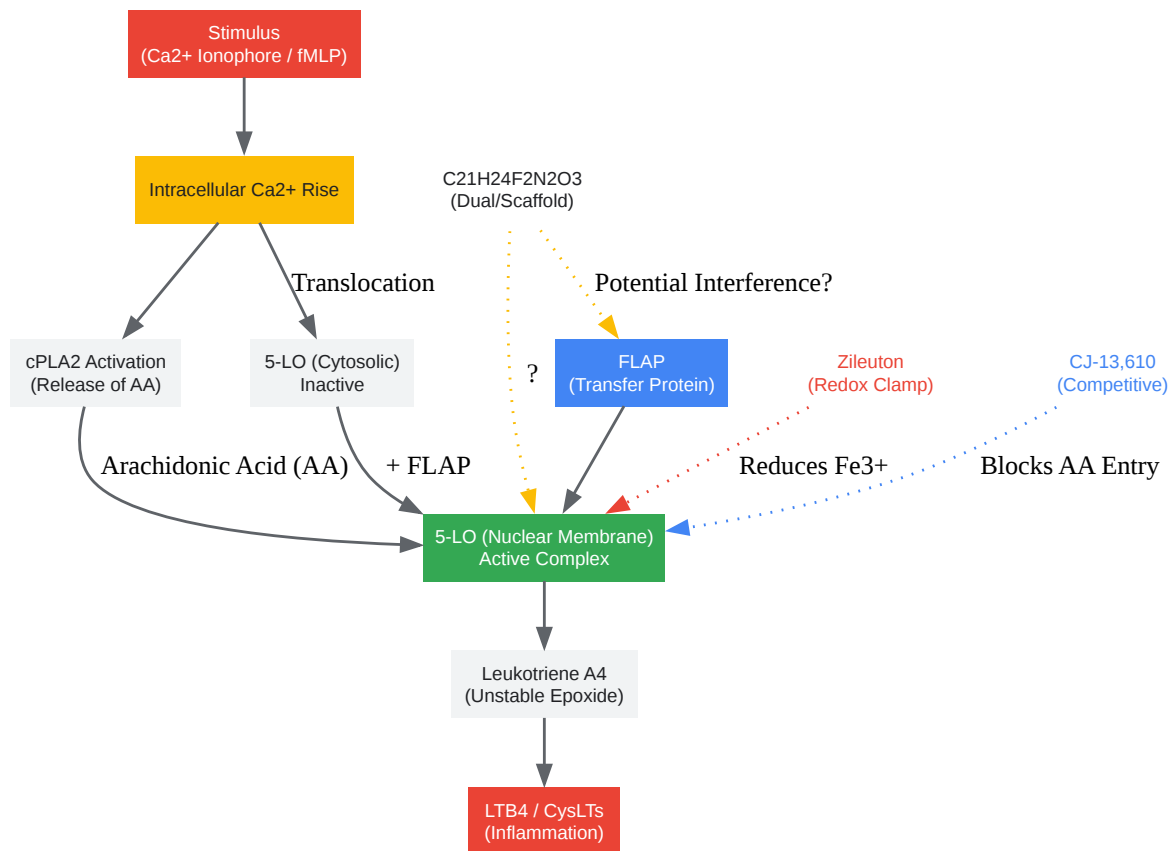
Stimulus
(Ca2+ Ionophore / fMLP)

Intracellular Ca2+ Rise

C21H24F2N2O3
(Dual/Scaffold)

Translocation

Potential Interference?

cPLA2 Activation
(Release of AA)

5-LO (Cytosolic)
Inactive

?

FLAP
(Transfer Protein)

Zileuton
(Redox Clamp)

CJ-13,610
(Competitive)

Arachidonic Acid (AA)

+ FLAP

Reduces Fe3+

Blocks AA Entry

5-LO (Nuclear Membrane)
Active Complex

Leukotriene A4
(Unstable Epoxide)

LTB4 / CysLTs
(Inflammation)